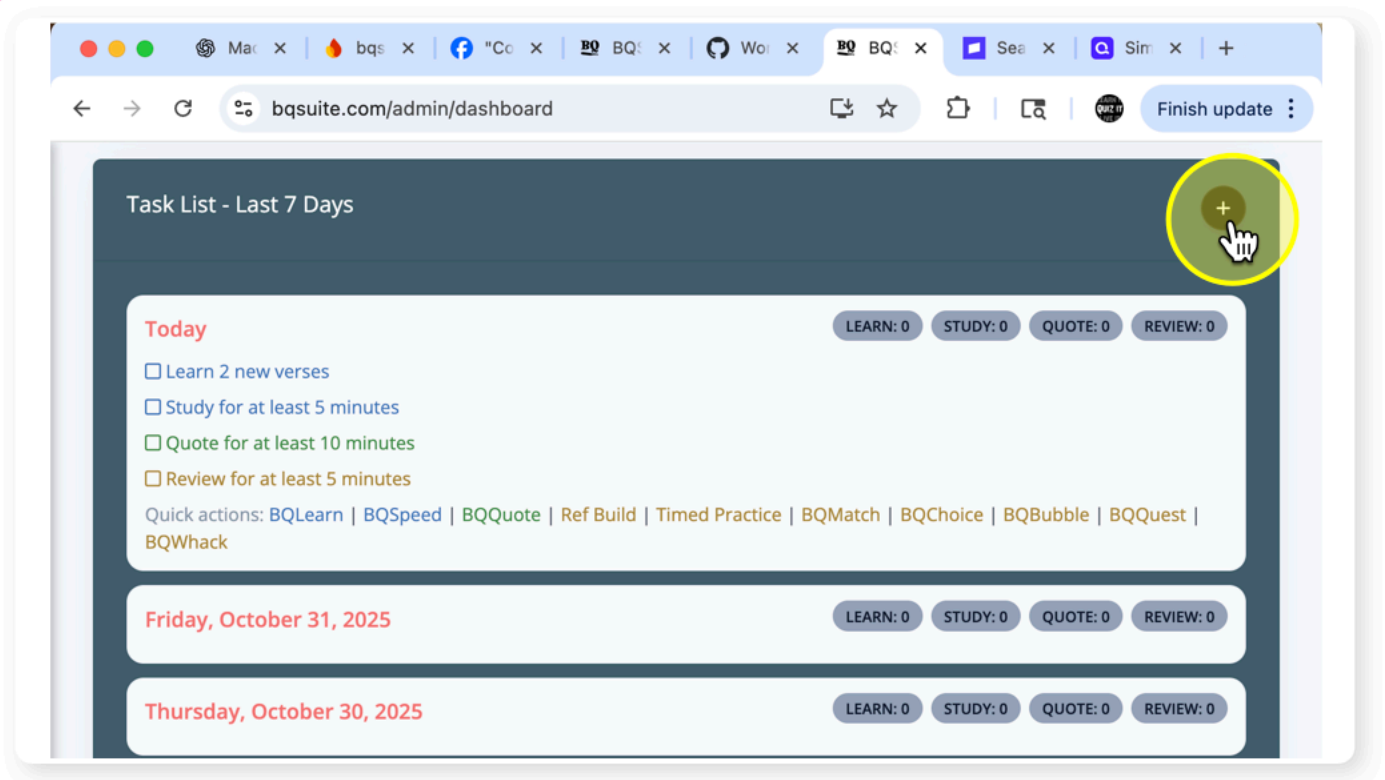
Mac ×
bqs ×
"Co ×
BQ BQS ×
Wor ×
BQ BQS ×
Sea ×
Sim ×
+

bqsuite.com/admin/dashboard

Finish update

Task List - Last 7 Days

+

Today

LEARN: 0 STUDY: 0 QUOTE: 0 REVIEW: 0

☐ Learn 2 new verses

☐ Study for at least 5 minutes

☐ Quote for at least 10 minutes

☐ Review for at least 5 minutes

Quick actions: BQLearn | BQSpeed | BQQuote | Ref Build | Timed Practice | BQMatch | BQChoice | BQBubble | BQQuest | BQWhack

Friday, October 31, 2025

LEARN: 0 STUDY: 0 QUOTE: 0 REVIEW: 0

Thursday, October 30, 2025

LEARN: 0 STUDY: 0 QUOTE: 0 REVIEW: 0